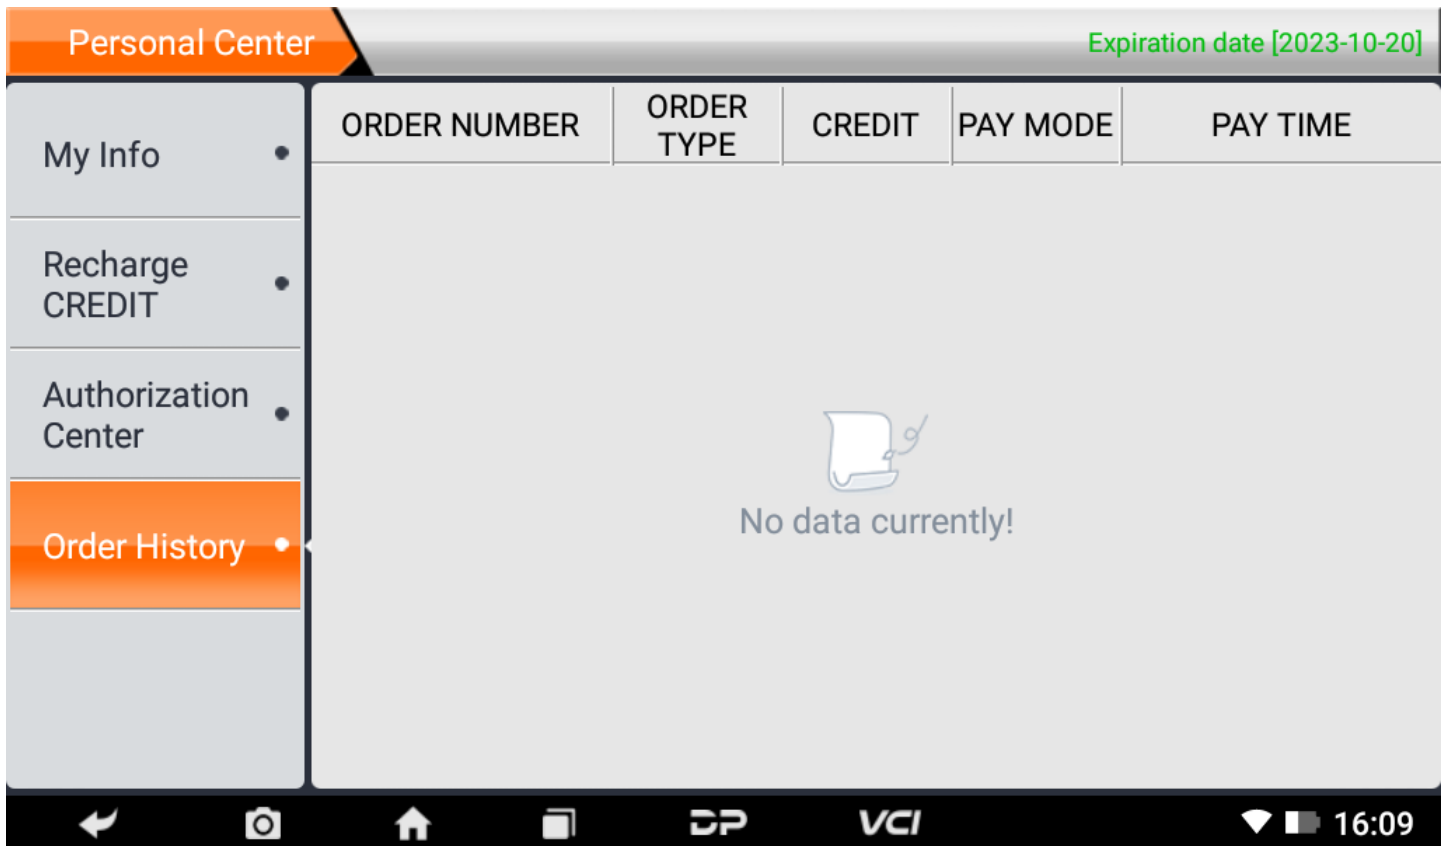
Personal Center

Expiration date [2023-10-20]

My Info

Recharge CREDIT

Authorization Center

Order History

| ORDER NUMBER | ORDER TYPE | CREDIT | PAY MODE | PAY TIME |
|---|---|---|---|---|

No data currently!

VCI

16:09